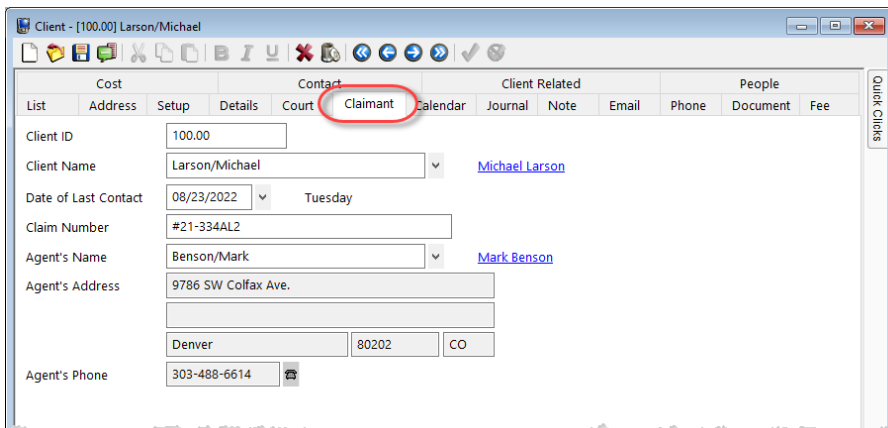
Client - [100.00] Larson/Michael

Cost
Contact
Client Related
People

List
Address
Setup
Details
Court
Claimant
Calendar
Journal
Note
Email
Phone
Document
Fee

Quick Clicks

Client ID
100.00

Client Name
Larson/Michael
Michael Larson

Date of Last Contact
08/23/2022
Tuesday

Claim Number
#21-334AL2

Agent's Name
Benson/Mark
Mark Benson

Agent's Address
9786 SW Colfax Ave.

Denver
80202
CO

Agent's Phone
303-488-6614